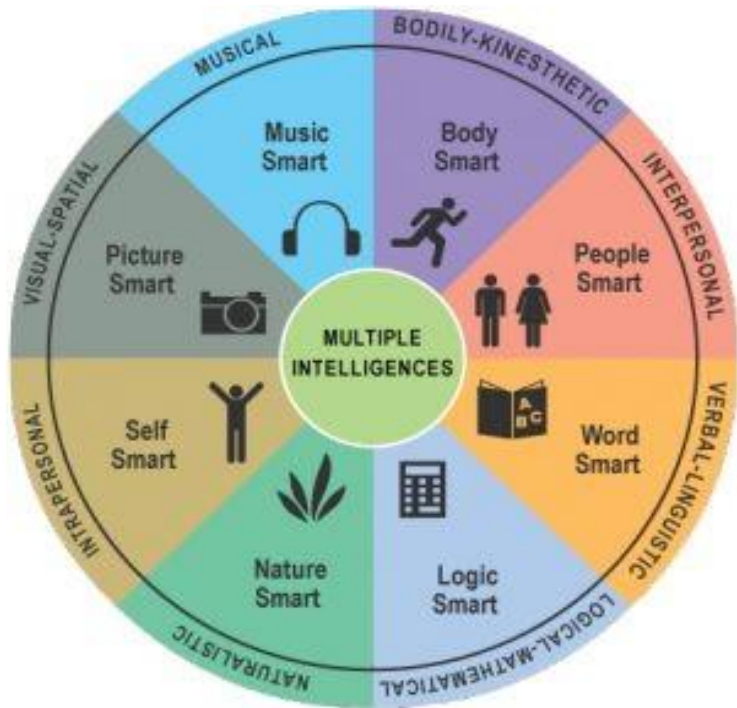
MULTIPLE INTELLIGENCES

MUSICAL

Music Smart

BODILY-KINESTHETIC

Body Smart

INTERPERSONAL

People Smart

VERBAL-LINGUISTIC

A B C

Word Smart

LOGICAL-MATHEMATICAL

Logic Smart

NATURALISTIC

Nature Smart

INTRAPERSONAL

Self Smart

VISUAL-SPATIAL

Picture Smart